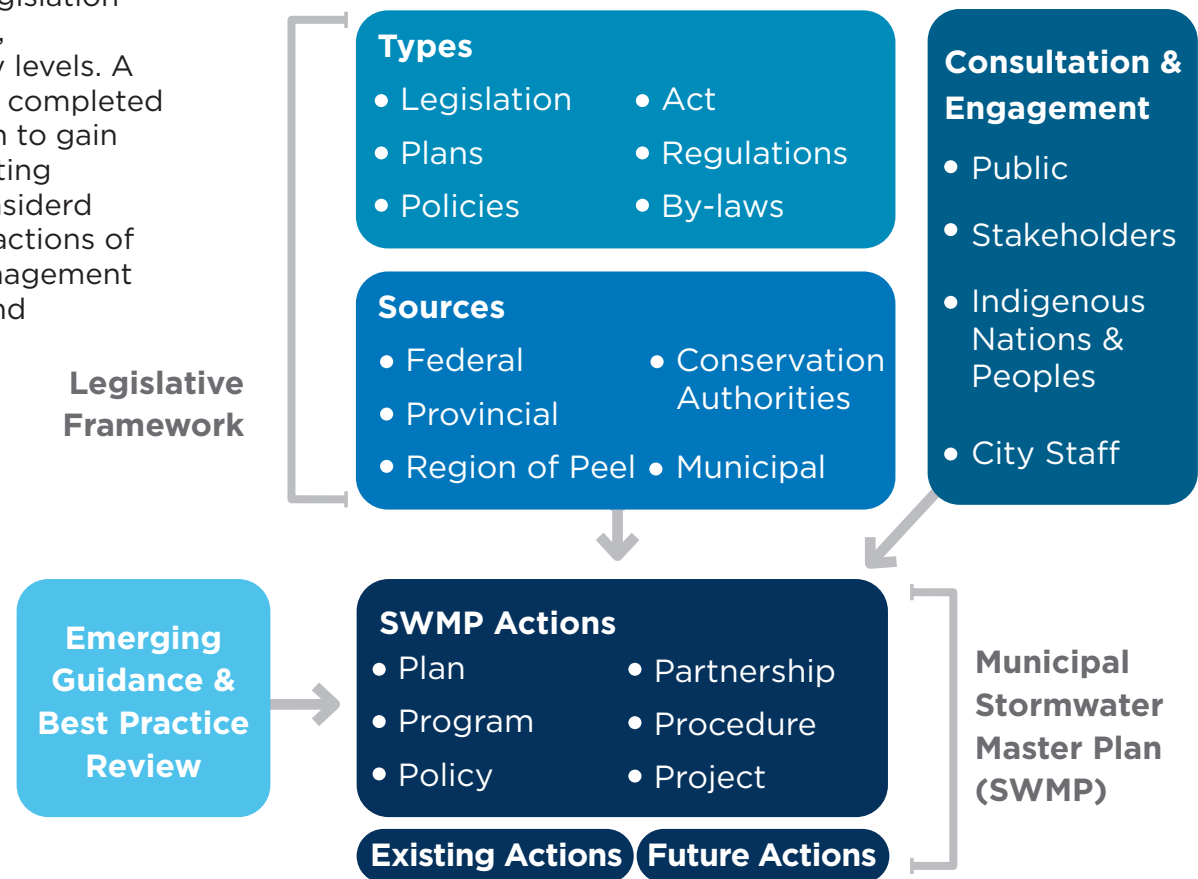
gislation
,
y levels. A
completed
n to gain
ting
siderd
actions of
nagement
nd

Legislative Framework

Types
• Legislation
• Act
• Plans
• Regulations
• Policies
• By-laws

Sources
• Federal
• Provincial
• Region of Peel
• Conservation Authorities
• Municipal

Consultation & Engagement
• Public
• Stakeholders
• Indigenous Nations & Peoples
• City Staff

Emerging Guidance & Best Practice Review

SWMP Actions
• Plan
• Program
• Policy
• Partnership
• Procedure
• Project

Existing Actions
Future Actions

Municipal Stormwater Master Plan (SWMP)